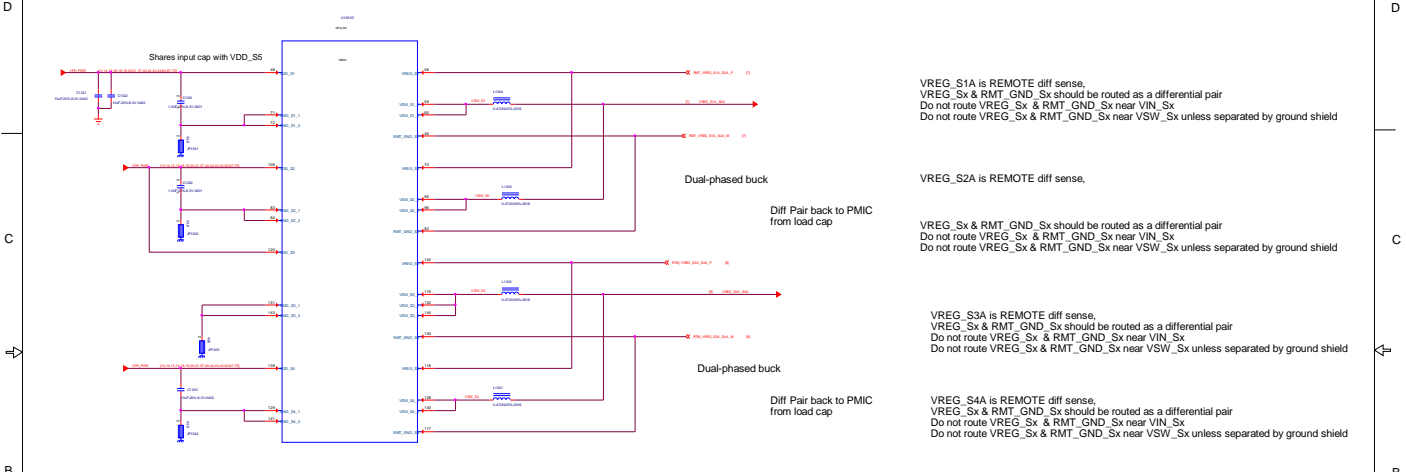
D

D

Shares input cap with VDD_S5

VREG_S1A is REMOTE diff sense,
VREG_Sx & RMT_GND_Sx should be routed as a differential pair
Do not route VREG_Sx & RMT_GND_Sx near VIN_Sx
Do not route VREG_Sx & RMT_GND_Sx near VSW_Sx unless separated by ground shield

Dual-phased buck

VREG_S2A is REMOTE diff sense,

Diff Pair back to PMIC
from load cap

C

VREG_Sx & RMT_GND_Sx should be routed as a differential pair
Do not route VREG_Sx & RMT_GND_Sx near VIN_Sx
Do not route VREG_Sx & RMT_GND_Sx near VSW_Sx unless separated by ground shield

C

VREG_S3A is REMOTE diff sense,
VREG_Sx & RMT_GND_Sx should be routed as a differential pair
Do not route VREG_Sx & RMT_GND_Sx near VIN_Sx
Do not route VREG_Sx & RMT_GND_Sx near VSW_Sx unless separated by ground shield

Dual-phased buck

Diff Pair back to PMIC
from load cap

VREG_S4A is REMOTE diff sense,
VREG_Sx & RMT_GND_Sx should be routed as a differential pair
Do not route VREG_Sx & RMT_GND_Sx near VIN_Sx
Do not route VREG_Sx & RMT_GND_Sx near VSW_Sx unless separated by ground shield

B

B